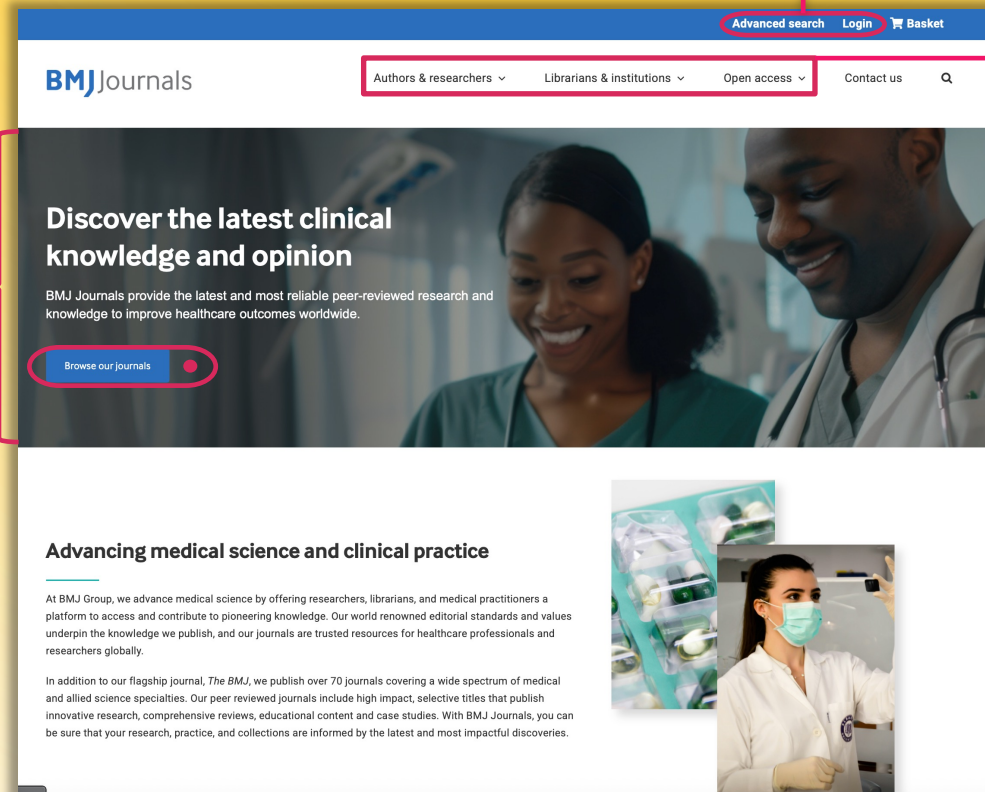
Advanced search Login Basket

BMJ Journals

Authors & researchers Librarians & institutions Open access Contact us

Discover the latest clinical knowledge and opinion

BMJ Journals provide the latest and most reliable peer-reviewed research and knowledge to improve healthcare outcomes worldwide.

Browse our journals

Advancing medical science and clinical practice

At BMJ Group, we advance medical science by offering researchers, librarians, and medical practitioners a platform to access and contribute to pioneering knowledge. Our world renowned editorial standards and values underpin the knowledge we publish, and our journals are trusted resources for healthcare professionals and researchers globally.

In addition to our flagship journal, The BMJ, we publish over 70 journals covering a wide spectrum of medical and allied science specialties. Our peer reviewed journals include high impact, selective titles that publish innovative research, comprehensive reviews, educational content and case studies. With BMJ Journals, you can be sure that your research, practice, and collections are informed by the latest and most impactful discoveries.